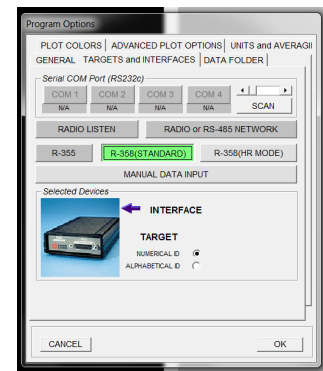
Program Options

PLOT COLORS | ADVANCED PLOT OPTIONS | UNITS and AVERAGI

GENERAL | TARGETS and INTERFACES | DATA FOLDER

Serial COM Port (RS232c)

COM 1 N/A

COM 2 N/A

COM 3 N/A

COM 4 N/A

SCAN

RADIO LISTEN

RADIO or RS-485 NETWORK

R-355

R-356(STANDARD)

R-358(HR MODE)

MANUAL DATA INPUT

Selected Devices

INTERFACE

TARGET

NUMERICAL ID

ALPHABETICAL ID

CANCEL

OK